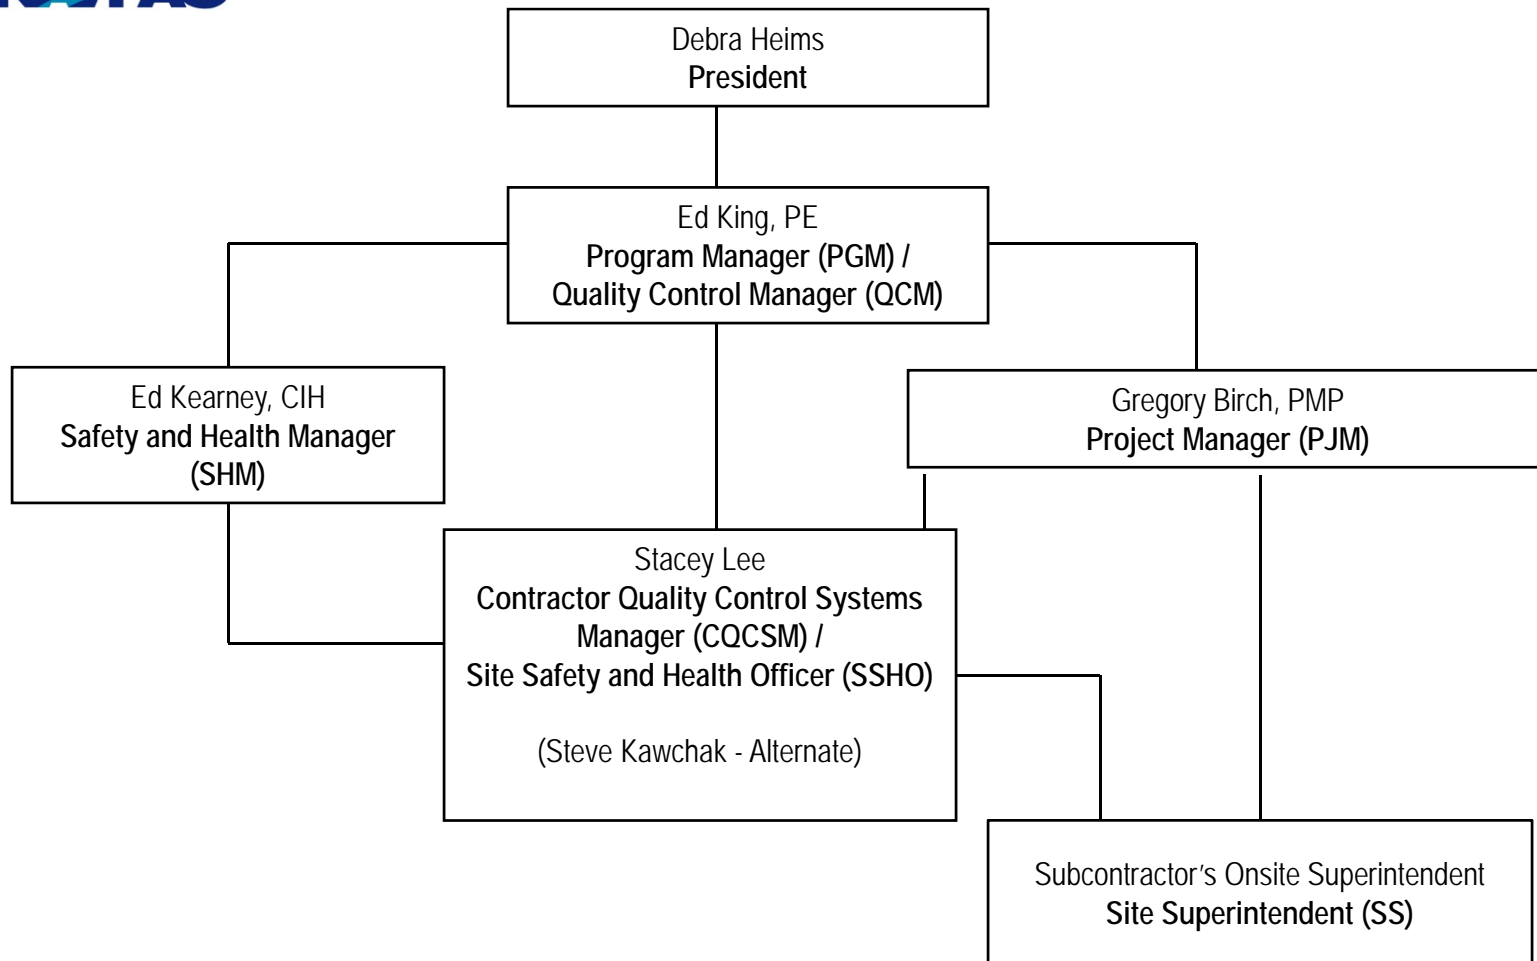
Debra Heims
President

Ed King, PE
Program Manager (PGM) / Quality Control Manager (QCM)

Ed Kearney, CIH
Safety and Health Manager (SHM)

Gregory Birch, PMP
Project Manager (PJM)

Stacey Lee
Contractor Quality Control Systems Manager (CQCSM) / Site Safety and Health Officer (SSHO)

(Steve Kawchak - Alternate)

Subcontractor's Onsite Superintendent
Site Superintendent (SS)